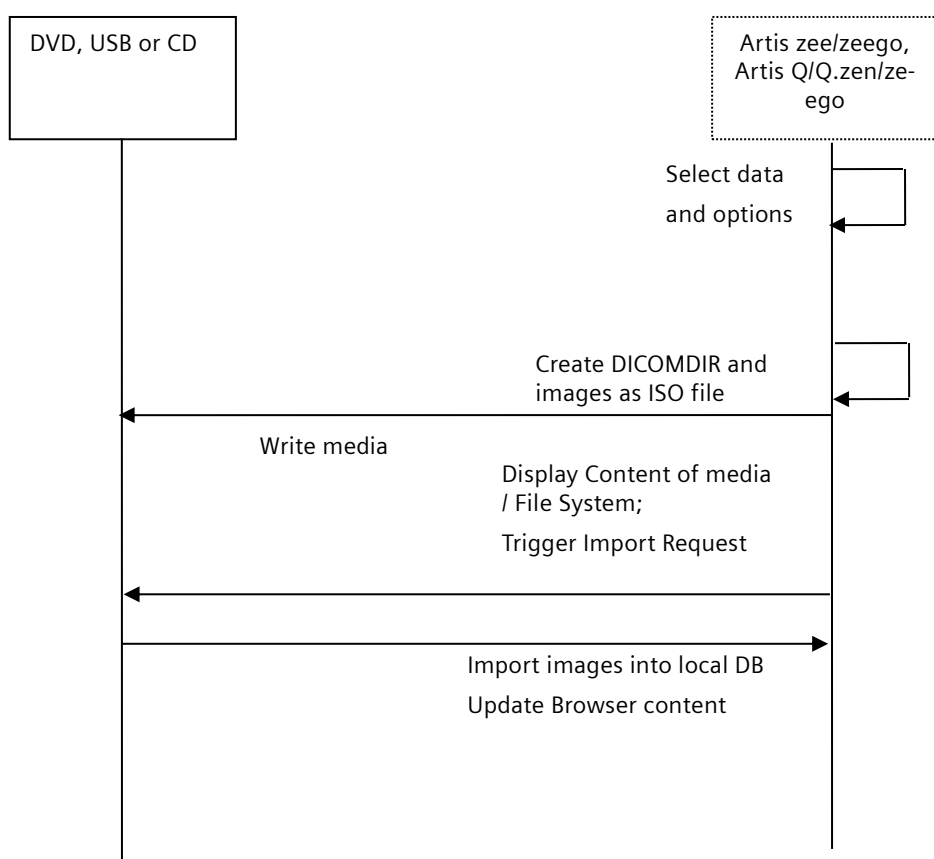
DVD, USB or CD

Artis zee/zeego, Artis Q/Q.zen/zeego

Select data and options

Create DICOMDIR and images as ISO file

Write media

Display Content of media / File System;

Trigger Import Request

Import images into local DB

Update Browser content